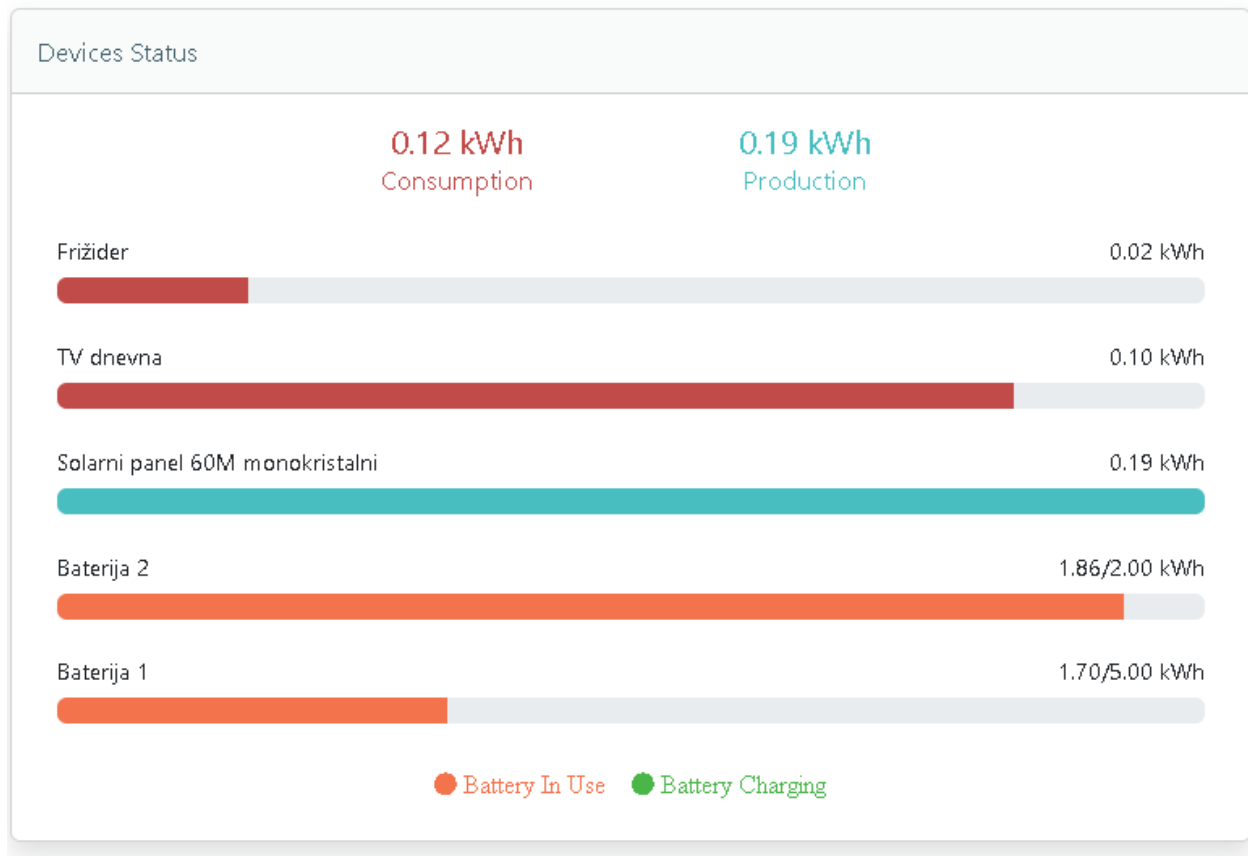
Devices Status

0.12 kWh
Consumption

0.19 kWh
Production

Frižider
0.02 kWh

TV dnevna
0.10 kWh

Solarni panel 60M monokristalni
0.19 kWh

Baterija 2
1.86/2.00 kWh

Baterija 1
1.70/5.00 kWh

Battery In Use
Battery Charging